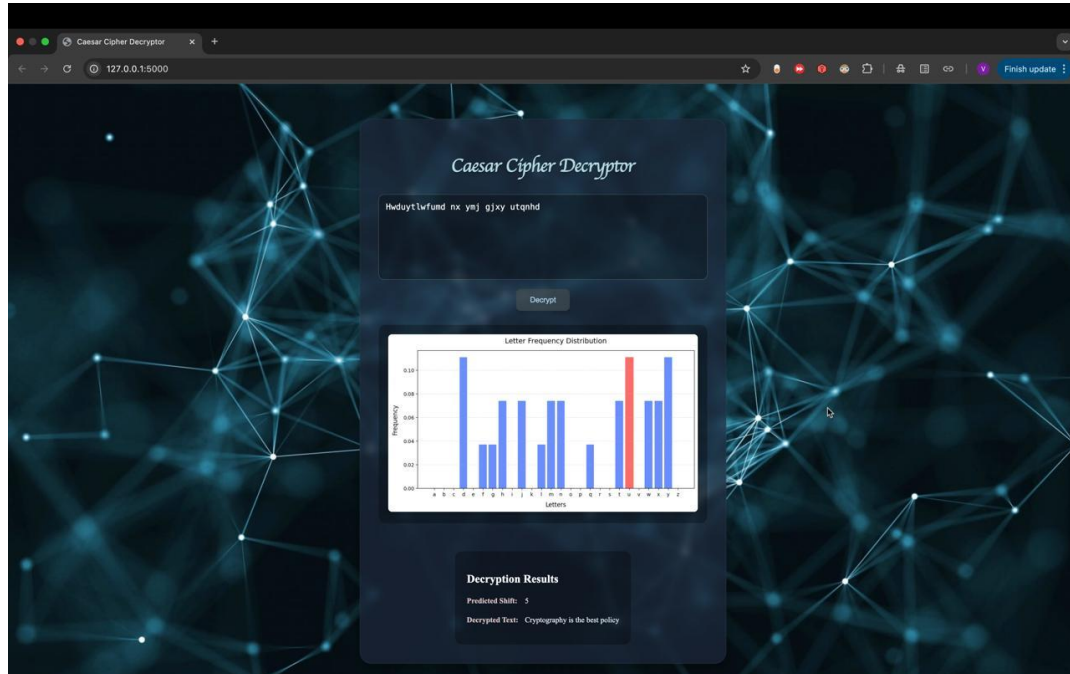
Caesar Cipher Decryptor ×
127.0.0.1:5000
Finish update

Caesar Cipher Decryptor

Hwduytlwfumd nx ymj gjxy utqnhd

Decrypt

Letter Frequency Distribution

| 0.10 |
| 0.08 |
| 0.06 |
| 0.04 |
| 0.02 |
| 0.00 |

Frequency

a b c d e f g h i j k l m n o p q r s t u v w x y z
Letters

Decryption Results

Predicted Shift: 5

Decrypted Text: Cryptography is the best policy